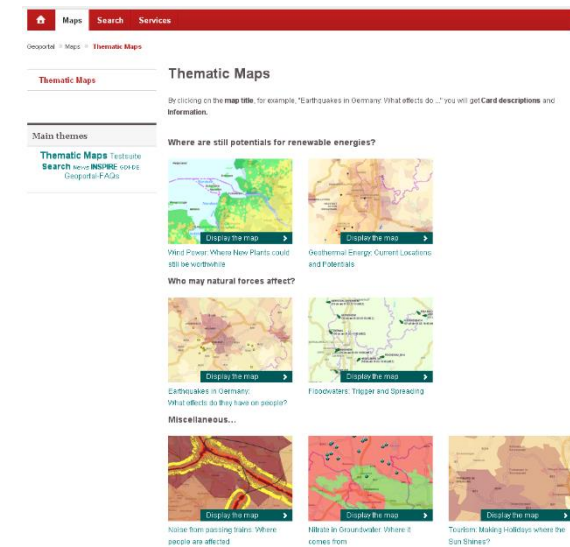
Maps Search Services

Geoportal > Maps > Thematic Maps

Thematic Maps

Main themes

Thematic Maps Testsite Search News INSPIRE Voices Geoportal-FAQs

Thematic Maps

By clicking on the map title, for example, "Earthquakes in Germany: What effects do ..." you will get Card descriptions and Information.

Where are still potentials for renewable energies?

Display the map

Wind Power: Where New Plants could still be worthwhile

Display the map

Geothermal Energy: Current Locations and Potentials

Who may natural forces affect?

Display the map

Earthquakes in Germany: What effects do they have on people?

Display the map

Floodwaters: Trigger and Spreading

Miscellaneous...

Display the map

Noise from passing trains: Where people are affected

Display the map

Nitrate in Groundwater: Where it comes from

Display the map

Tourism: Making Holidays where the Sun Shines?